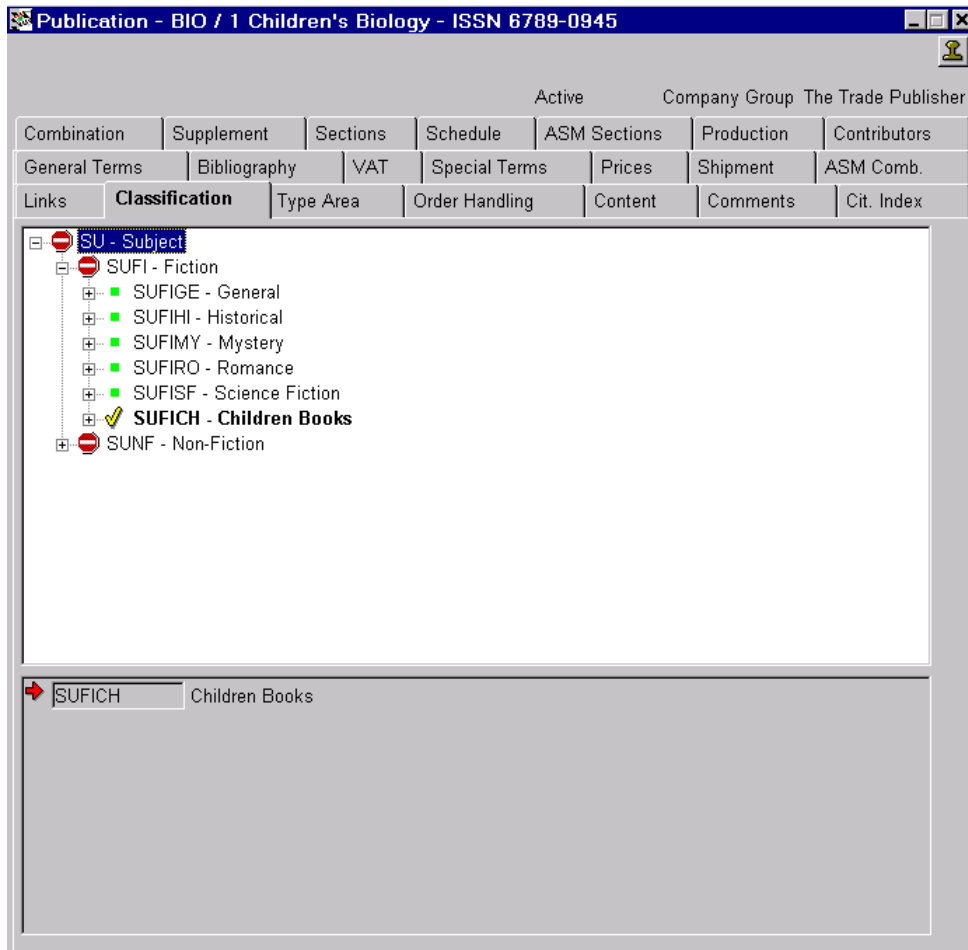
Publication - BIO / 1 Children's Biology - ISSN 6789-0945

Active Company Group The Trade Publisher

Combination | Supplement | Sections | Schedule | ASM Sections | Production | Contributors
General Terms | Bibliography | VAT | Special Terms | Prices | Shipment | ASM Comb.
Links | Classification | Type Area | Order Handling | Content | Comments | Cit. Index

SU - Subject
SUFI - Fiction
SUFIGE - General
SUFIHI - Historical
SUFIMY - Mystery
SUFIRO - Romance
SUFISF - Science Fiction
SUFICH - Children Books
SUNF - Non-Fiction

SUFICH Children Books